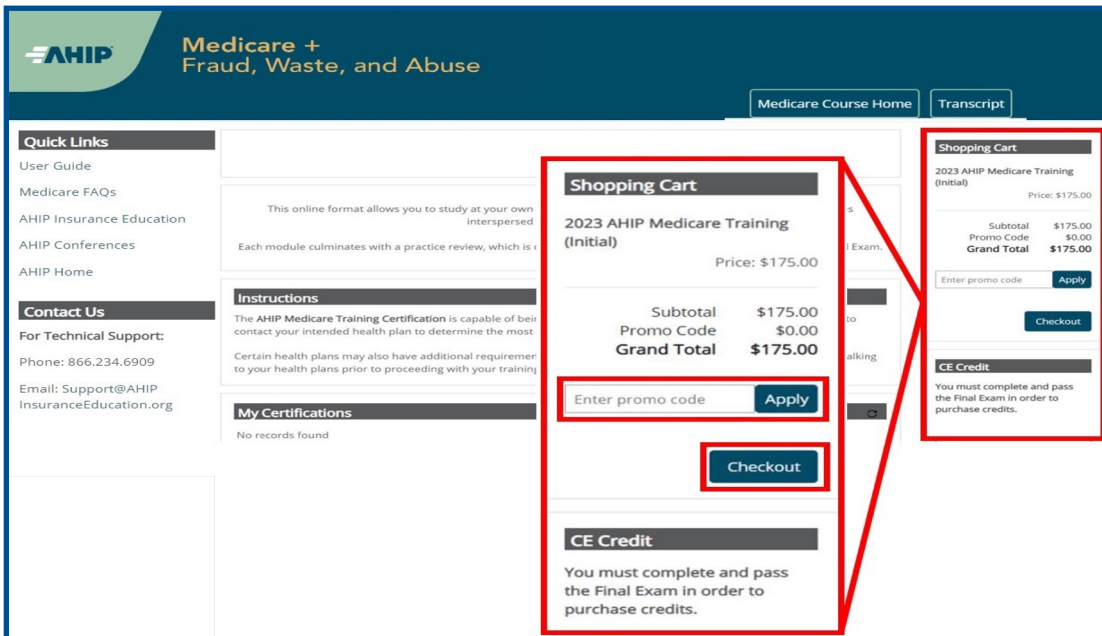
AHIP

Medicare +
Fraud, Waste, and Abuse

Medicare Course Home
Transcript

Quick Links
User Guide
Medicare FAQs
AHIP Insurance Education
AHIP Conferences
AHIP Home

Contact Us
For Technical Support:
Phone: 866.234.6909
Email: Support@AHIP InsuranceEducation.org

This online format allows you to study at your own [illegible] s interspersed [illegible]

Each module culminates with a practice review, which is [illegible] l Exam.

Instructions
The AHIP Medicare Training Certification is capable of bei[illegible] to contact your intended health plan to determine the most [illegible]

Certain health plans may also have additional requiremen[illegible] alking to your health plans prior to proceeding with your training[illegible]

My Certifications
No records found

Shopping Cart
2023 AHIP Medicare Training (Initial)
Price: $175.00
Subtotal $175.00
Promo Code $0.00
Grand Total $175.00
Enter promo code
Apply
Checkout

CE Credit
You must complete and pass the Final Exam in order to purchase credits.

Shopping Cart
2023 AHIP Medicare Training (Initial)
Price: $175.00
Subtotal $175.00
Promo Code $0.00
Grand Total $175.00
Enter promo code
Apply
Checkout

CE Credit
You must complete and pass the Final Exam in order to purchase credits.